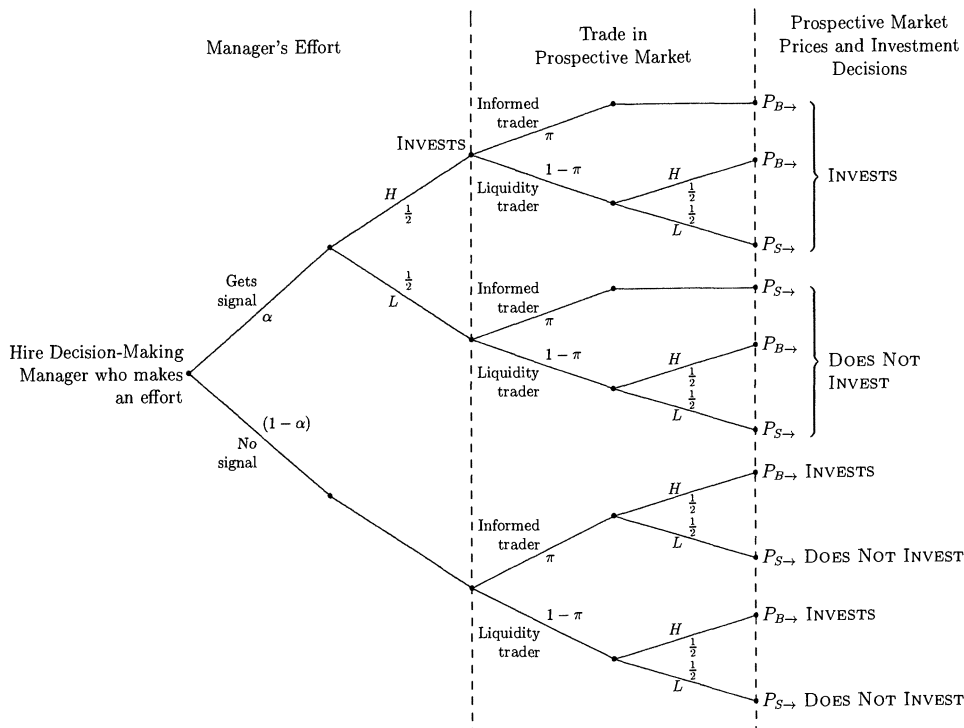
Manager's Effort

Trade in Prospective Market

Prospective Market Prices and Investment Decisions

Informed trader
$\pi$
$P_{B\rightarrow}$

INVESTS

$1-\pi$

$H$
$\frac{1}{2}$

Liquidity trader

$H$
$\frac{1}{2}$
$P_{B\rightarrow}$

$\frac{1}{2}$
$L$
$P_{S\rightarrow}$

INVESTS

Gets signal
$\alpha$

$\frac{1}{2}$
$L$

Informed trader
$\pi$
$P_{S\rightarrow}$

$1-\pi$

Hire Decision-Making Manager who makes an effort

Liquidity trader

$H$
$\frac{1}{2}$
$P_{B\rightarrow}$

$\frac{1}{2}$
$L$
$P_{S\rightarrow}$

DOES NOT INVEST

$(1-\alpha)$

No signal

$H$
$\frac{1}{2}$
$P_{B\rightarrow}$ INVESTS

Informed trader
$\pi$

$\frac{1}{2}$
$L$
$P_{S\rightarrow}$ DOES NOT INVEST

$1-\pi$

Liquidity trader

$H$
$\frac{1}{2}$
$P_{B\rightarrow}$ INVESTS

$\frac{1}{2}$
$L$
$P_{S\rightarrow}$ DOES NOT INVEST